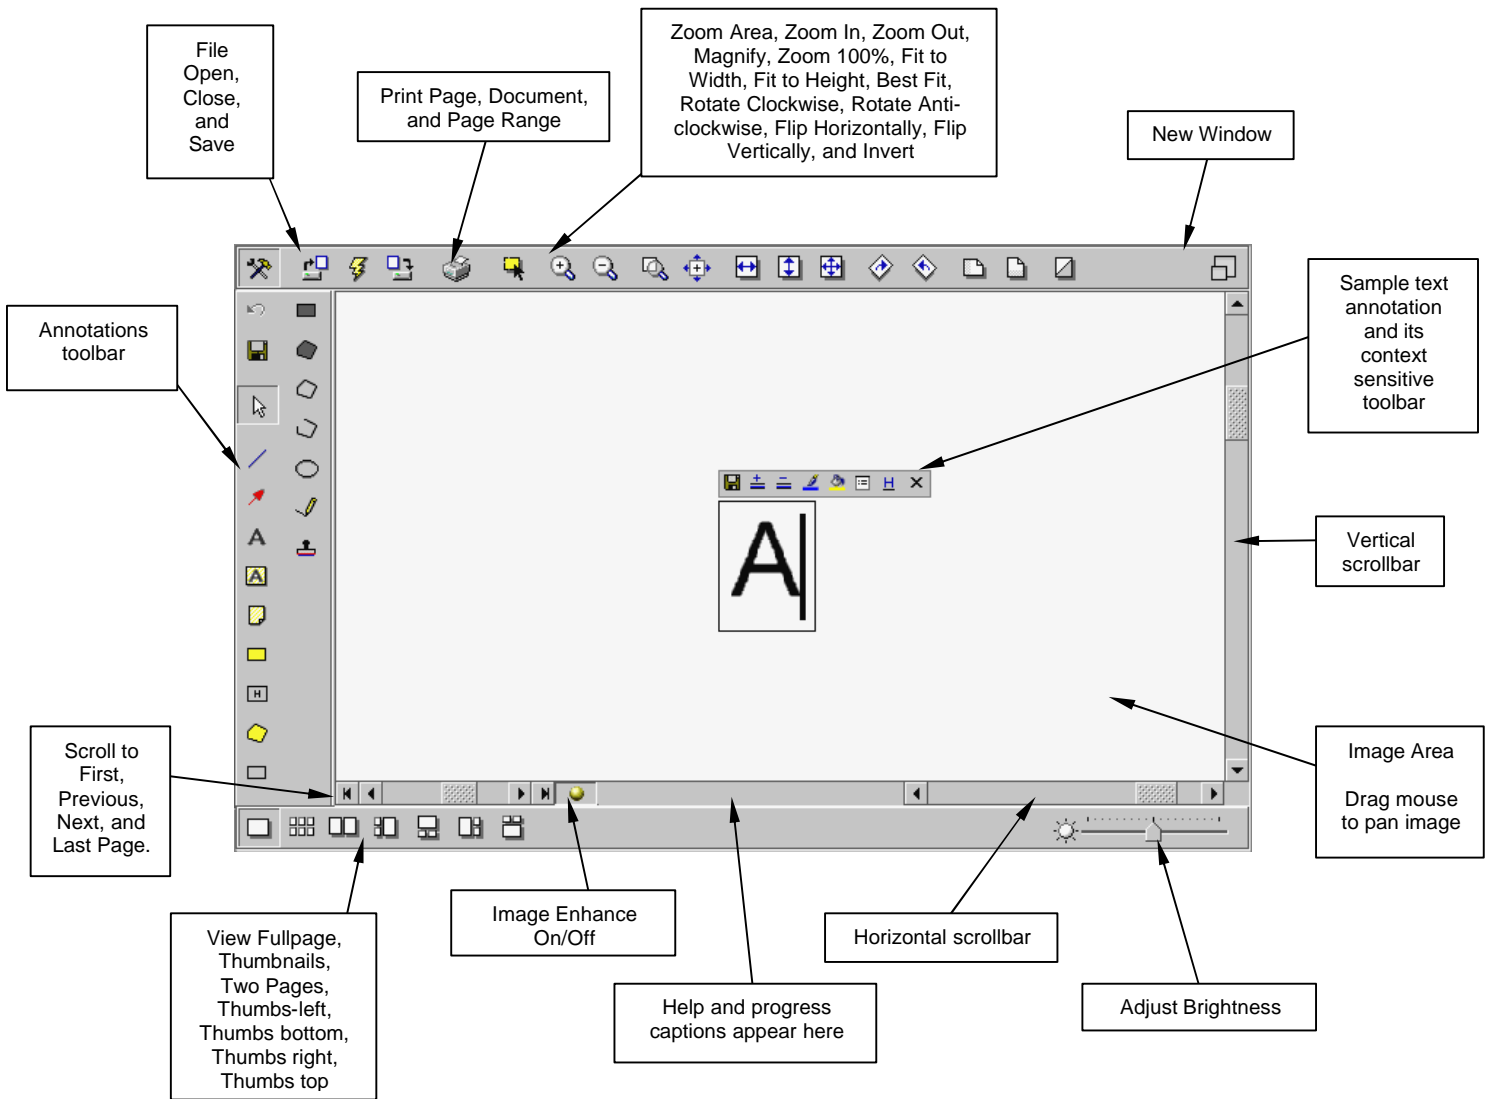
File Open, Close, and Save

Print Page, Document, and Page Range

Zoom Area, Zoom In, Zoom Out, Magnify, Zoom 100%, Fit to Width, Fit to Height, Best Fit, Rotate Clockwise, Rotate Anti-clockwise, Flip Horizontally, Flip Vertically, and Invert

New Window

Annotations toolbar

Sample text annotation and its context sensitive toolbar

A

Vertical scrollbar

Scroll to First, Previous, Next, and Last Page.

Image Area

Drag mouse to pan image

View Fullpage, Thumbnails, Two Pages, Thumbs-left, Thumbs bottom, Thumbs right, Thumbs top

Image Enhance On/Off

Help and progress captions appear here

Horizontal scrollbar

Adjust Brightness